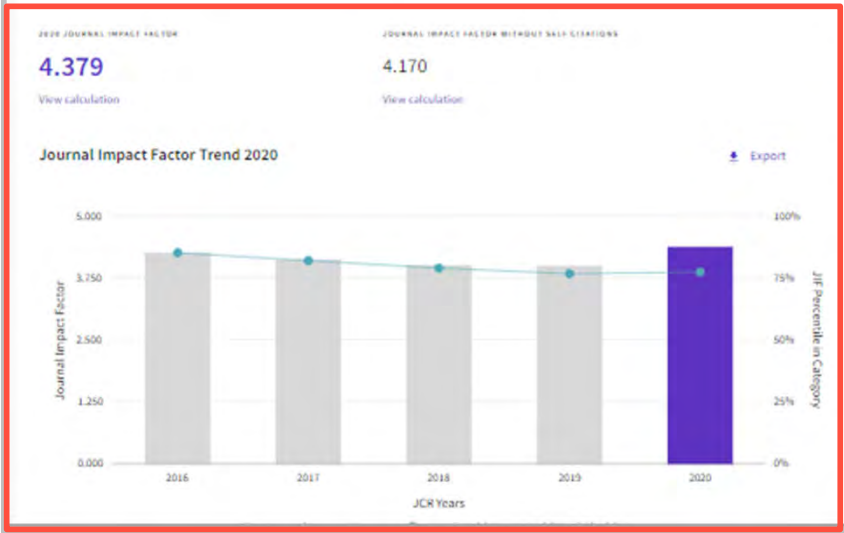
2020 JOURNAL IMPACT FACTOR

4.379

View calculation

JOURNAL IMPACT FACTOR WITHOUT SELF CITATIONS

4.170

View calculation

Journal Impact Factor Trend 2020

Export

5.000
3.750
2.500
1.250
0.000

Journal Impact Factor

100%
75%
50%
25%
0%

JIF Percentile in Category

2016
2017
2018
2019
2020

JCR Years